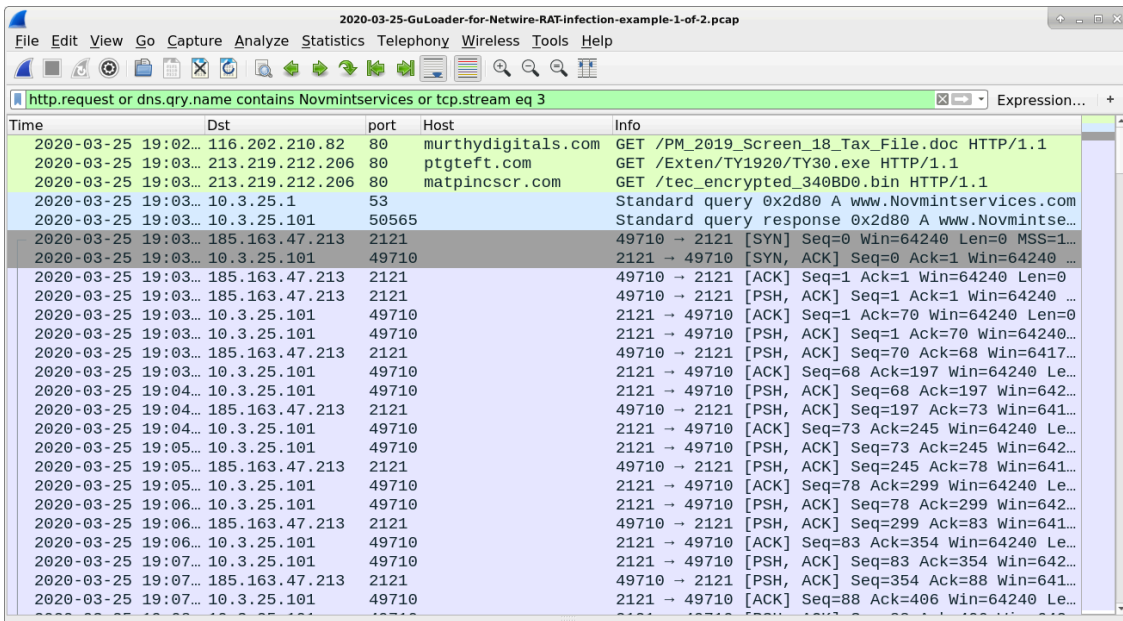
2020-03-25-GuLoader-for-Netwire-RAT-infection-example-1-of-2.pcap

File Edit View Go Capture Analyze Statistics Telephony Wireless Tools Help

http.request or dns.qry.name contains Novmintservices or tcp.stream eq 3

Expression... +

| Time | Dst | port | Host | Info |
|---|---|---|---|---|
| 2020-03-25 19:02… | 116.202.210.82 | 80 | murthydigitals.com | GET /PM_2019_Screen_18_Tax_File.doc HTTP/1.1 |
| 2020-03-25 19:03… | 213.219.212.206 | 80 | ptgteft.com | GET /Exten/TY1920/TY30.exe HTTP/1.1 |
| 2020-03-25 19:03… | 213.219.212.206 | 80 | matpincscr.com | GET /tec_encrypted_340BD0.bin HTTP/1.1 |
| 2020-03-25 19:03… | 10.3.25.1 | 53 | | Standard query 0x2d80 A www.Novmintservices.com |
| 2020-03-25 19:03… | 10.3.25.101 | 50565 | | Standard query response 0x2d80 A www.Novmintse… |
| 2020-03-25 19:03… | 185.163.47.213 | 2121 | | 49710 → 2121 [SYN] Seq=0 Win=64240 Len=0 MSS=1… |
| 2020-03-25 19:03… | 10.3.25.101 | 49710 | | 2121 → 49710 [SYN, ACK] Seq=0 Ack=1 Win=64240 … |
| 2020-03-25 19:03… | 185.163.47.213 | 2121 | | 49710 → 2121 [ACK] Seq=1 Ack=1 Win=64240 Len=0 |
| 2020-03-25 19:03… | 185.163.47.213 | 2121 | | 49710 → 2121 [PSH, ACK] Seq=1 Ack=1 Win=64240 … |
| 2020-03-25 19:03… | 10.3.25.101 | 49710 | | 2121 → 49710 [ACK] Seq=1 Ack=70 Win=64240 Len=0 |
| 2020-03-25 19:03… | 10.3.25.101 | 49710 | | 2121 → 49710 [PSH, ACK] Seq=1 Ack=70 Win=64240… |
| 2020-03-25 19:03… | 185.163.47.213 | 2121 | | 49710 → 2121 [PSH, ACK] Seq=70 Ack=68 Win=6417… |
| 2020-03-25 19:03… | 10.3.25.101 | 49710 | | 2121 → 49710 [ACK] Seq=68 Ack=197 Win=64240 Le… |
| 2020-03-25 19:04… | 10.3.25.101 | 49710 | | 2121 → 49710 [PSH, ACK] Seq=68 Ack=197 Win=642… |
| 2020-03-25 19:04… | 185.163.47.213 | 2121 | | 49710 → 2121 [PSH, ACK] Seq=197 Ack=73 Win=641… |
| 2020-03-25 19:04… | 10.3.25.101 | 49710 | | 2121 → 49710 [ACK] Seq=73 Ack=245 Win=64240 Le… |
| 2020-03-25 19:05… | 10.3.25.101 | 49710 | | 2121 → 49710 [PSH, ACK] Seq=73 Ack=245 Win=642… |
| 2020-03-25 19:05… | 185.163.47.213 | 2121 | | 49710 → 2121 [PSH, ACK] Seq=245 Ack=78 Win=641… |
| 2020-03-25 19:05… | 10.3.25.101 | 49710 | | 2121 → 49710 [ACK] Seq=78 Ack=299 Win=64240 Le… |
| 2020-03-25 19:06… | 10.3.25.101 | 49710 | | 2121 → 49710 [PSH, ACK] Seq=78 Ack=299 Win=642… |
| 2020-03-25 19:06… | 185.163.47.213 | 2121 | | 49710 → 2121 [PSH, ACK] Seq=299 Ack=83 Win=641… |
| 2020-03-25 19:06… | 10.3.25.101 | 49710 | | 2121 → 49710 [ACK] Seq=83 Ack=354 Win=64240 Le… |
| 2020-03-25 19:07… | 10.3.25.101 | 49710 | | 2121 → 49710 [PSH, ACK] Seq=83 Ack=354 Win=642… |
| 2020-03-25 19:07… | 185.163.47.213 | 2121 | | 49710 → 2121 [PSH, ACK] Seq=354 Ack=88 Win=641… |
| 2020-03-25 19:07… | 10.3.25.101 | 49710 | | 2121 → 49710 [ACK] Seq=88 Ack=406 Win=64240 Le… |
| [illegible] | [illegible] | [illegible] | | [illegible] |